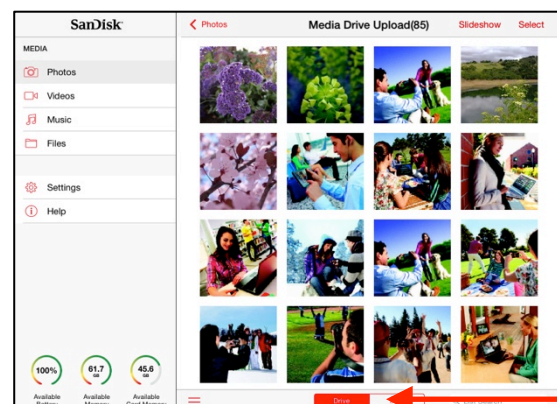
SanDisk

MEDIA

Photos

Videos

Music

Files

Settings

Help

100%
Available Battery

61.7 GB
Available Memory

45.6 GB
Available Card Memory

< Photos

Media Drive Upload(85)

Slideshow

Select

Drive